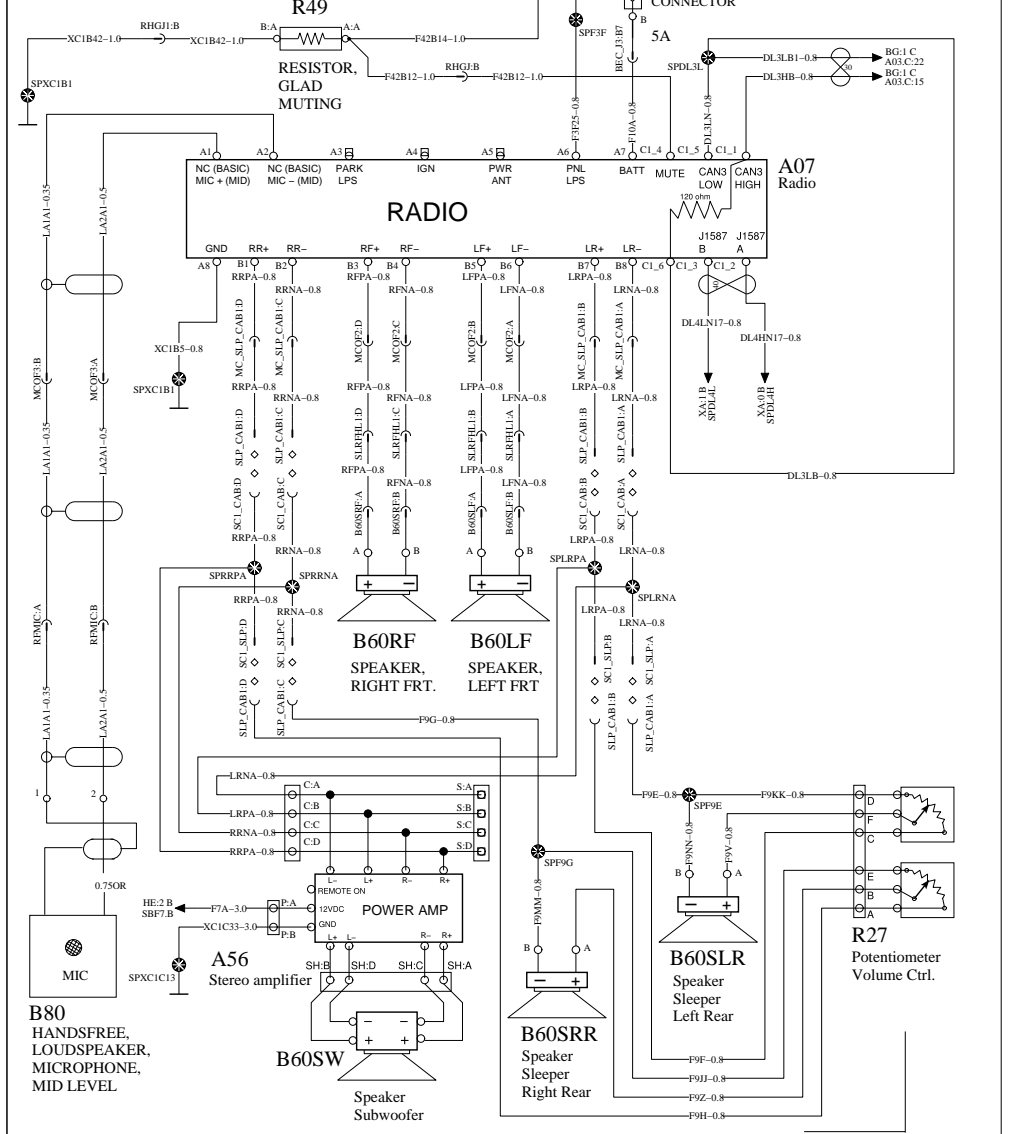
R49
CONNECTOR
RHGJ1:B
B:A
A:A
SPF3F
B
5A
XC1B42–1.0
XC1B42–1.0
F42B14–1.0
RESISTOR, GLAD MUTING
F42B12–1.0
RHGJ:B
F42B12–1.0
BEC_3:B7
SPDL3L
DL3LB1–0.8
DL3HB–0.8
BG:1 C A03.C:22
BG:1 C A03.C:15
30
SPXC1B1
F3F25–0.8
F10A–0.8
DL3LN–0.8
A1
A2
A3
A4
A5
A6
A7
C1_4
C1_5
C1_1
NC (BASIC) MIC + (MID)
NC (BASIC) MIC – (MID)
PARK LPS
IGN
PWR ANT
PNL LPS
BATT
MUTE
CAN3 LOW
CAN3 HIGH
A07
Radio
120 ohm
RADIO
J1587 B
J1587 A
GND
RR+
RR–
RF+
RF–
LF+
LF–
LR+
LR–
A8
B1
B2
B3
B4
B5
B6
B7
B8
C1_6
C1_3
C1_2
LA1A1–0.35
LA2A1–0.5
RRPA–0.8
RRNA–0.8
RFPA–0.8
RFNA–0.8
LFPA–0.8
LFNA–0.8
LRPA–0.8
LRNA–0.8
XC1B5–0.8
MC_SLP_CAB1:D
MC_SLP_CAB1:C
MCOF2:D
MCOF2:C
MCOF2:B
MCOF2:A
MC_SLP_CAB1:B
MC_SLP_CAB1:A
DL4LN17–0.8
DL4HN17–0.8
SPXC1B1
MCOF3:B
MCOF3:A
RRPA–0.8
RRNA–0.8
RFPA–0.8
RFNA–0.8
LFPA–0.8
LFNA–0.8
LRPA–0.8
LRNA–0.8
XA:1 B SPDL4L
XA:0 B SPDL4H
LA1A1–0.35
LA2A1–0.5
SLP_CAB1:D
SLP_CAB1:C
SLRFHL1:D
SLRFHL1:C
SLRFHL1:B
SLRFHL1:A
SLP_CAB1:B
SLP_CAB1:A
RFPA–0.8
RFNA–0.8
LFPA–0.8
LFNA–0.8
DL3LB–0.8
SC1_CAB:D
SC1_CAB:C
B60SRF:A
B60SRF:B
B60SLF:A
B60SLF:B
SC1_CAB:B
SC1_CAB:A
RRPA–0.8
RRNA–0.8
A
B
A
B
LRPA–0.8
LRNA–0.8
SPLRPA
SPRRPA
SPRRNA
SPLRNA
RRPA–0.8
RRNA–0.8
LRPA–0.8
LRNA–0.8
RFMIC:A
RFMIC:B
B60RF
SPEAKER, RIGHT FRT.
B60LF
SPEAKER, LEFT FRT
SC1_SLP:D
SC1_SLP:C
SC1_SLP:B
SC1_SLP:A
LA1A1–0.35
LA2A1–0.5
SLP_CAB1:D
SLP_CAB1:C
F9G–0.8
SLP_CAB1:B
SLP_CAB1:A
1
2
LRNA–0.8
C:A
S:A
LRPA–0.8
C:B
S:B
RRNA–0.8
C:C
S:C
RRPA–0.8
C:D
S:D
F9E–0.8
SPF9E
F9KK–0.8
D
F
C
F9NN–0.8
F9V–0.8
E
B
A
SPF9G
0.75OR
L–
L+
R–
R+
REMOTE ON
12VDC
GND
POWER AMP
HE:2 B SBF7.B
F7A–3.0
P:A
P:B
XC1C33–3.0
L+
L–
R–
R+
B
A
MIC
SPXC1C13
A56
Stereo amplifier
SH:B
SH:D
SH:C
SH:A
F9MM–0.8
B
A
B60SLR
Speaker Sleeper Left Rear
R27
Potentiometer Volume Ctrl.
B80
HANDSFREE, LOUDSPEAKER, MICROPHONE, MID LEVEL
B60SW
Speaker Subwoofer
B60SRR
Speaker Sleeper Right Rear
F9F–0.8
F9JJ–0.8
F9Z–0.8
F9H–0.8